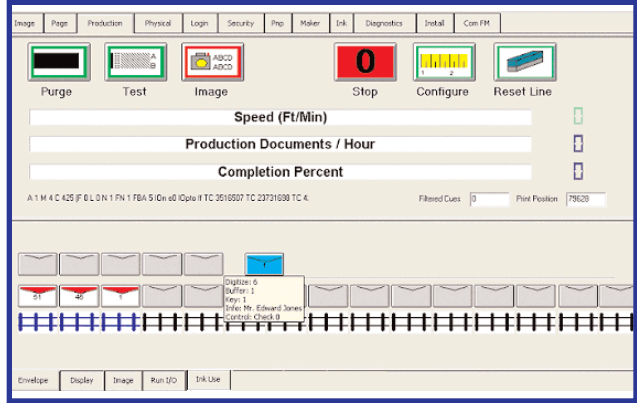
Image | Page | Production | Physical | Login | Security | Pnp | Maker | Ink | Diagnostics | Install | Com FM

Purge

A B

Test

ABCD ABCD

Image

0

Stop

1 2

Configure

Reset Line

Speed (Ft/Min)

Production Documents / Hour

Completion Percent

A 1 M 4 C 425 |F 0 L 0 N 1 FN 1 FBA 5 IOn s0 IOpto If TC 3518507 TC 23731638 TC 4:

Filtered Cues 0

Print Position 79528

51 46 1

Digitize: 6
Buffer: 1
Key: 1
Infe: Mr. Edward Jones
Control: Check 0

Envelope | Display | Image | Run I/O | Ink Use